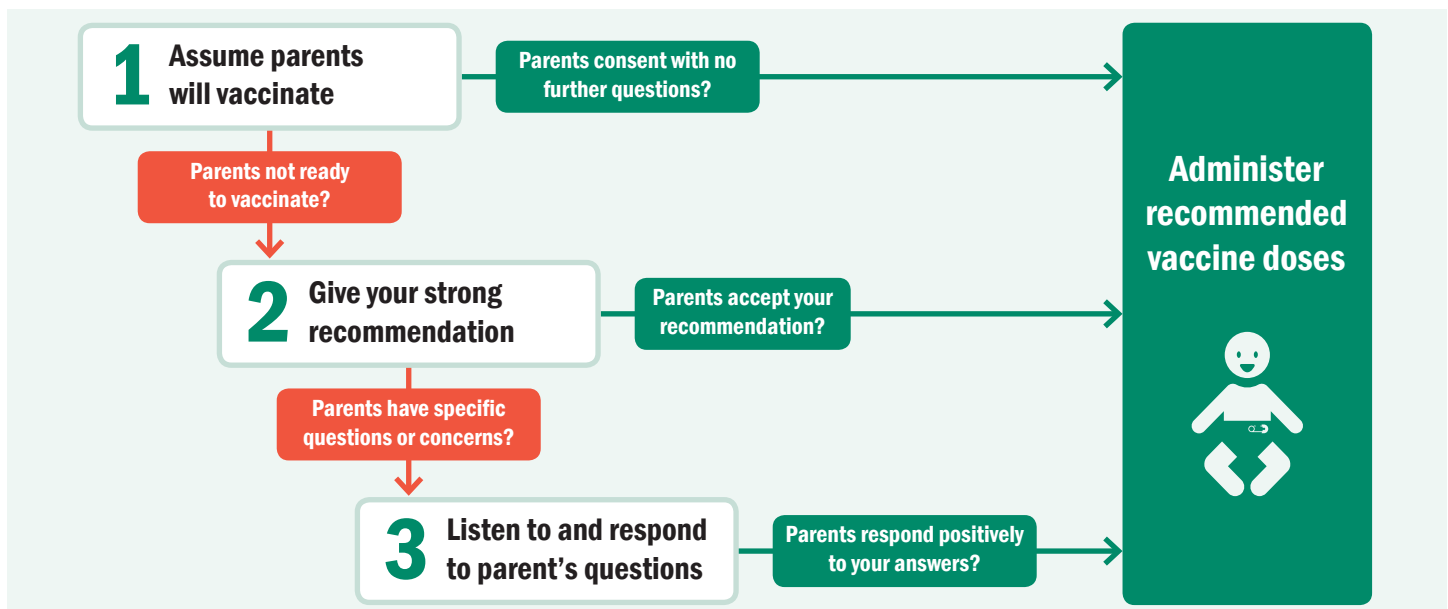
1 Assume parents will vaccinate

Parents consent with no further questions?

Parents not ready to vaccinate?

2 Give your strong recommendation

Parents accept your recommendation?

Parents have specific questions or concerns?

3 Listen to and respond to parent's questions

Parents respond positively to your answers?

Administer recommended vaccine doses